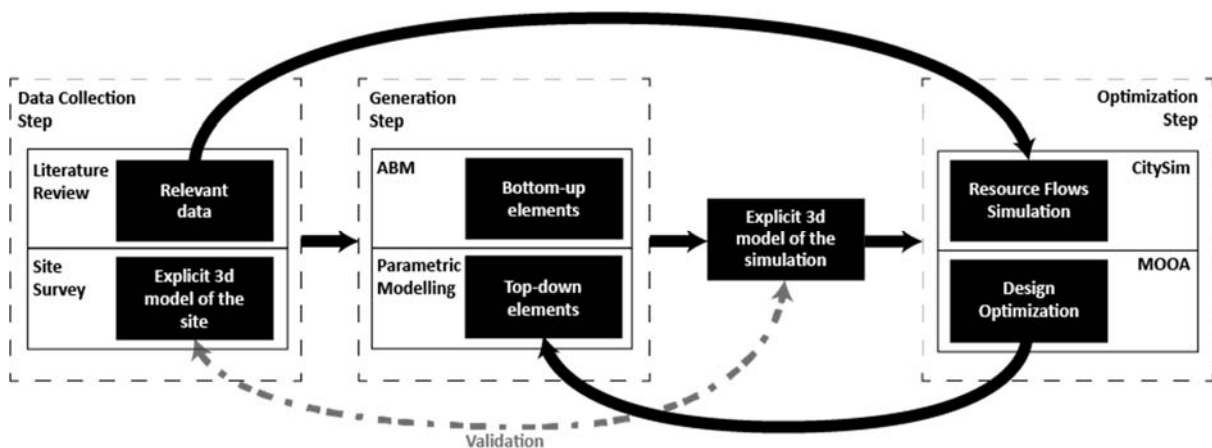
Data Collection Step

Literature Review

Relevant data

Site Survey

Explicit 3d model of the site

Generation Step

ABM

Bottom-up elements

Parametric Modelling

Top-down elements

Explicit 3d model of the simulation

Optimization Step

CitySim

Resource Flows Simulation

MOOA

Design Optimization

Validation